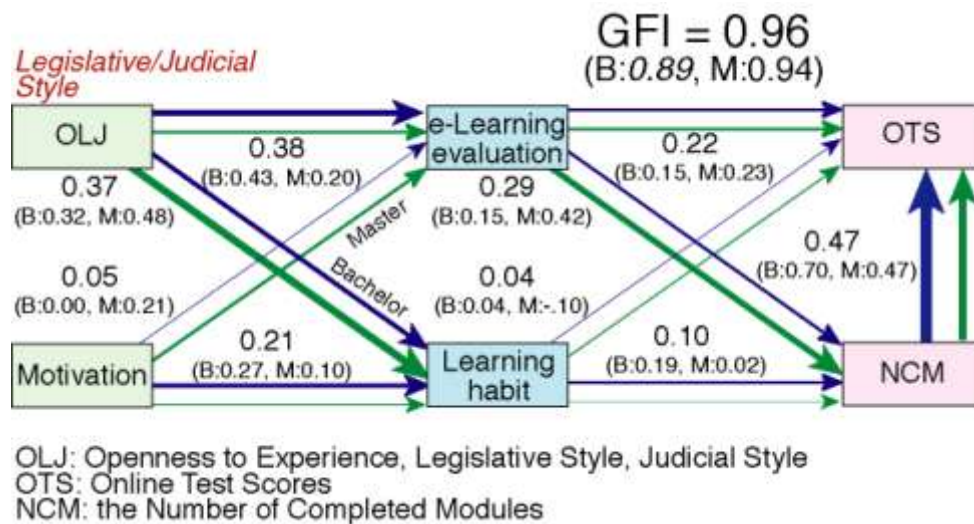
GFI = 0.96
(B:*0.89*, M:0.94)

Legislative/Judicial Style

OLJ

e-Learning evaluation

OTS

0.38
(B:0.43, M:0.20)

0.22
(B:0.15, M:0.23)

0.37
(B:0.32, M:0.48)

0.29
(B:0.15, M:0.42)

Master

0.47
(B:0.70, M:0.47)

Bachelor

0.05
(B:0.00, M:0.21)

0.04
(B:0.04, M:-.10)

0.21
(B:0.27, M:0.10)

0.10
(B:0.19, M:0.02)

Motivation

Learning habit

NCM

OLJ: Openness to Experience, Legislative Style, Judicial Style
OTS: Online Test Scores
NCM: the Number of Completed Modules